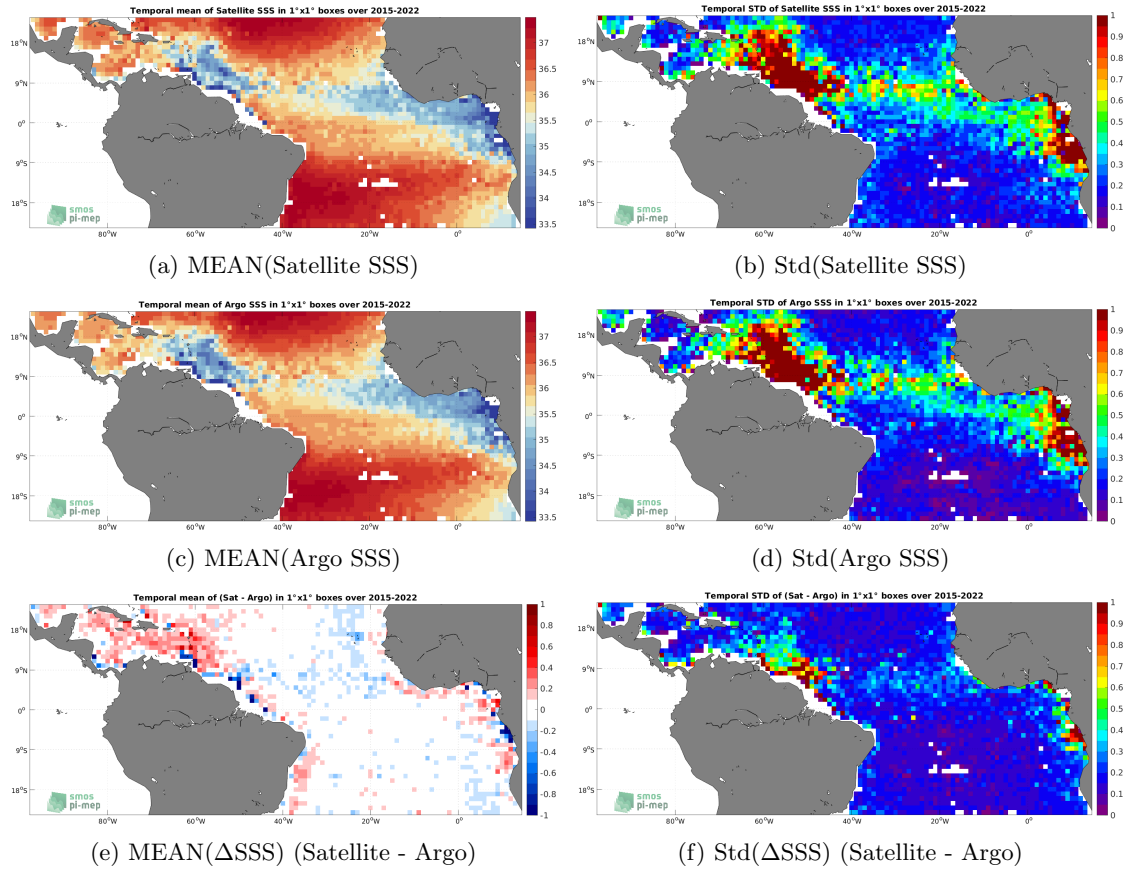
Temporal mean of Satellite SSS in 1°x1° boxes over 2015-2022

18°N
9°N
0°
9°S
18°S
80°W 60°W 40°W 20°W 0°

37
36.5
36
35.5
35
34.5
34
33.5

smos pi-mep

(a) MEAN(Satellite SSS)

Temporal STD of Satellite SSS in 1°x1° boxes over 2015-2022

18°N
9°N
0°
9°S
18°S
80°W 60°W 40°W 20°W 0°

1
0.9
0.8
0.7
0.6
0.5
0.4
0.3
0.2
0.1
0

smos pi-mep

(b) Std(Satellite SSS)

Temporal mean of Argo SSS in 1°x1° boxes over 2015-2022

18°N
9°N
0°
9°S
18°S
80°W 60°W 40°W 20°W 0°

37
36.5
36
35.5
35
34.5
34
33.5

smos pi-mep

(c) MEAN(Argo SSS)

Temporal STD of Argo SSS in 1°x1° boxes over 2015-2022

18°N
9°N
0°
9°S
18°S
80°W 60°W 40°W 20°W 0°

1
0.9
0.8
0.7
0.6
0.5
0.4
0.3
0.2
0.1
0

smos pi-mep

(d) Std(Argo SSS)

Temporal mean of (Sat - Argo) in 1°x1° boxes over 2015-2022

18°N
9°N
0°
9°S
18°S
80°W 60°W 40°W 20°W 0°

1
0.8
0.6
0.4
0.2
0
-0.2
-0.4
-0.6
-0.8
-1

smos pi-mep

(e) MEAN($\Delta$SSS) (Satellite - Argo)

Temporal STD of (Sat - Argo) in 1°x1° boxes over 2015-2022

18°N
9°N
0°
9°S
18°S
80°W 60°W 40°W 20°W 0°

1
0.9
0.8
0.7
0.6
0.5
0.4
0.3
0.2
0.1
0

smos pi-mep

(f) Std($\Delta$SSS) (Satellite - Argo)